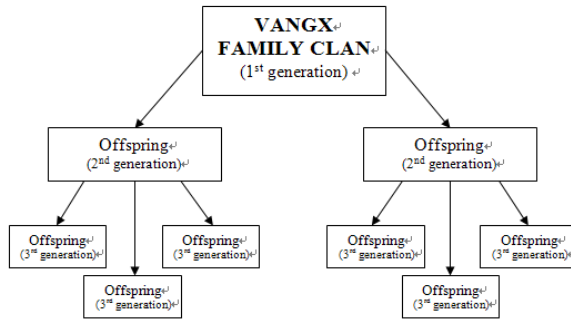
VANGX
FAMILY CLAN
(1$^{st}$ generation)

Offspring
(2$^{nd}$ generation)

Offspring
(2$^{nd}$ generation)

Offspring
(3$^{rd}$ generation)

Offspring
(3$^{rd}$ generation)

Offspring
(3$^{rd}$ generation)

Offspring
(3$^{rd}$ generation)

Offspring
(3$^{rd}$ generation)

Offspring
(3$^{rd}$ generation)